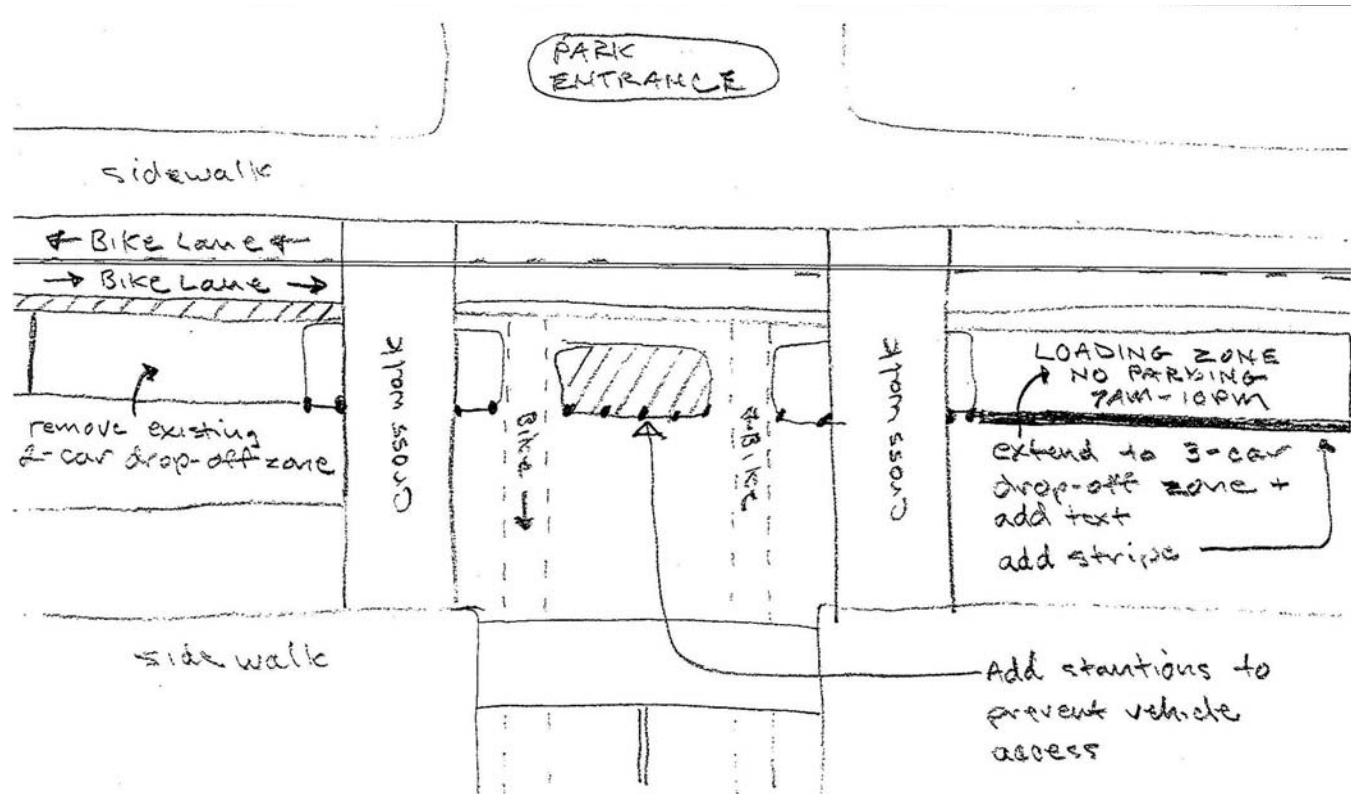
PARK ENTRANCE

sidewalk

← Bike Lane ←

→ Bike Lane →

remove existing 2-car drop-off zone

Cross walk

Bike ↓

↑ Bike

Cross walk

LOADING ZONE NO PARKING 7AM-10PM

extend to 3-car drop-off zone + add text

add stripe

side walk

Add stantions to prevent vehicle access